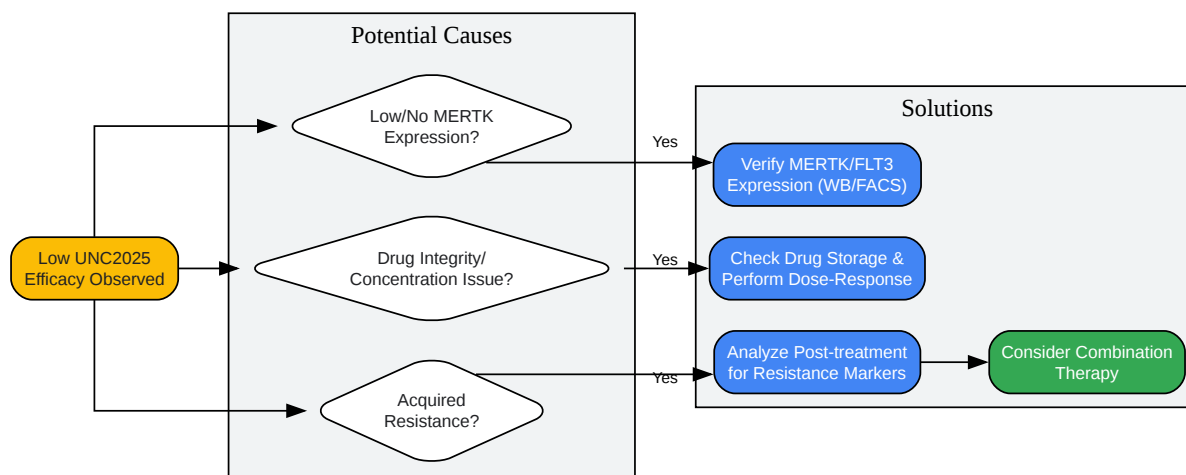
Potential Causes

Solutions

Low UNC2025 Efficacy Observed

Low/No MERTK Expression?

Yes

Verify MERTK/FLT3 Expression (WB/FACS)

Drug Integrity/ Concentration Issue?

Yes

Check Drug Storage & Perform Dose-Response

Acquired Resistance?

Yes

Analyze Post-treatment for Resistance Markers

Consider Combination Therapy